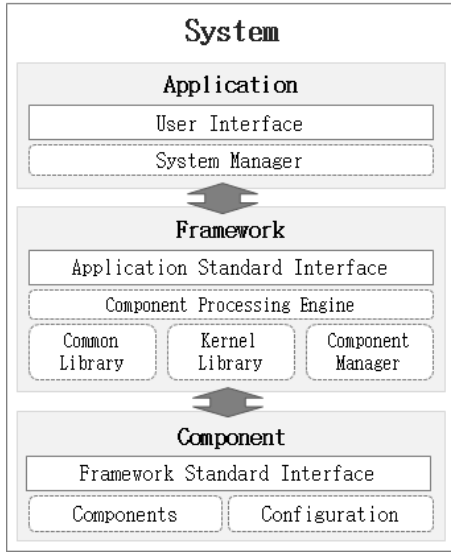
System

Application

User Interface

System Manager

Framework

Application Standard Interface

Component Processing Engine

Common Library

Kernel Library

Component Manager

Component

Framework Standard Interface

Components

Configuration